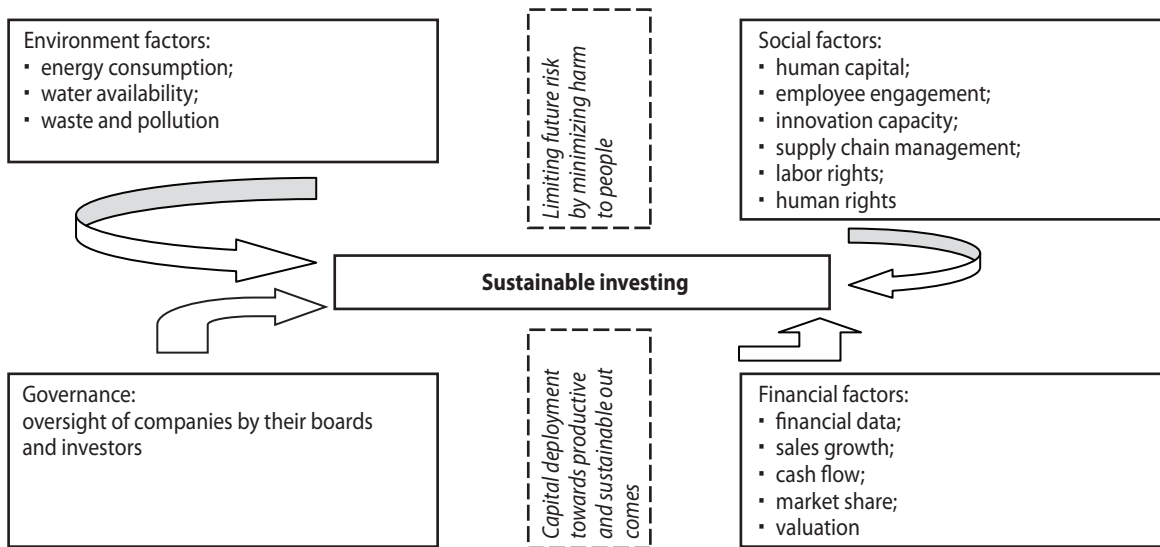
Environment factors:
- energy consumption;
- water availability;
- waste and pollution

Limiting future risk by minimizing harm to people

Social factors:
- human capital;
- employee engagement;
- innovation capacity;
- supply chain management;
- labor rights;
- human rights

Sustainable investing

Governance:
oversight of companies by their boards and investors

Capital deployment towards productive and sustainable out comes

Financial factors:
- financial data;
- sales growth;
- cash flow;
- market share;
- valuation